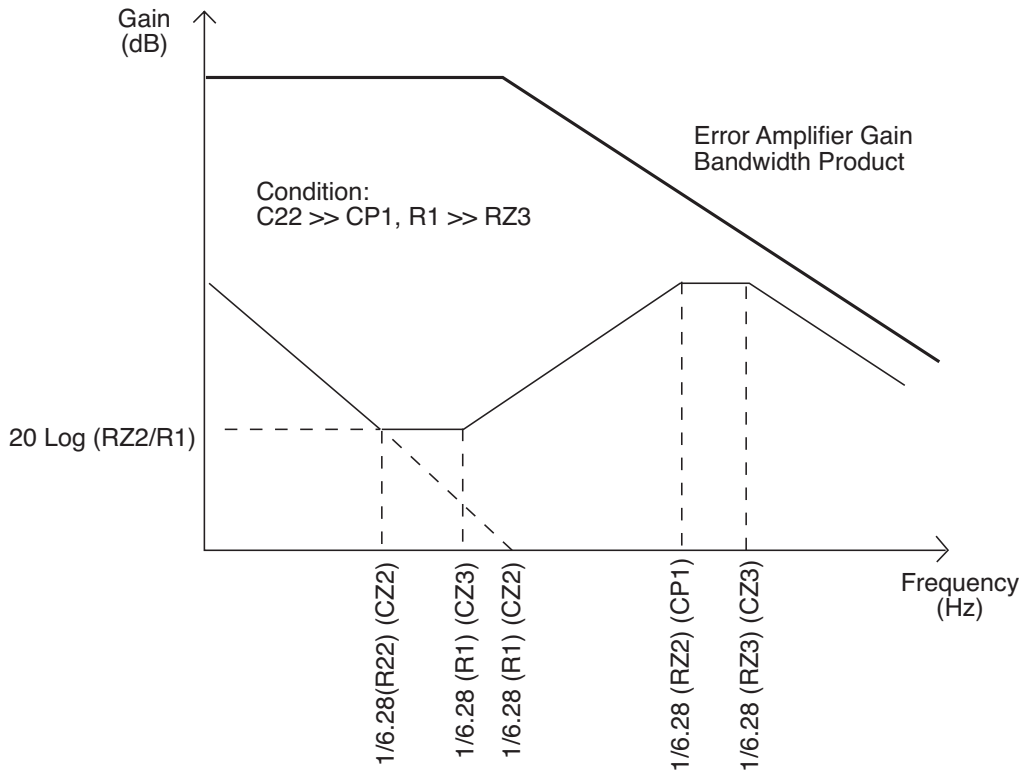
Gain
(dB)

Error Amplifier Gain
Bandwidth Product

Condition:
C22 >> CP1, R1 >> RZ3

20 Log (RZ2/R1)

1/6.28(R22) (CZ2)
1/6.28 (R1) (CZ3)
1/6.28 (R1) (CZ2)
1/6.28 (RZ2) (CP1)
1/6.28 (RZ3) (CZ3)

Frequency
(Hz)